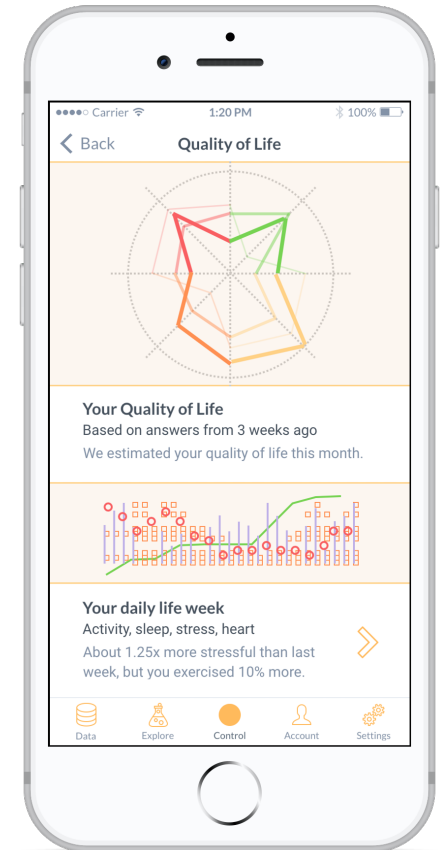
●●●●○ Carrier 1:20 PM 100%

Back Quality of Life

Your Quality of Life
Based on answers from 3 weeks ago
We estimated your quality of life this month.

Your daily life week
Activity, sleep, stress, heart
About 1.25x more stressful than last week, but you exercised 10% more.

Data Explore Control Account Settings